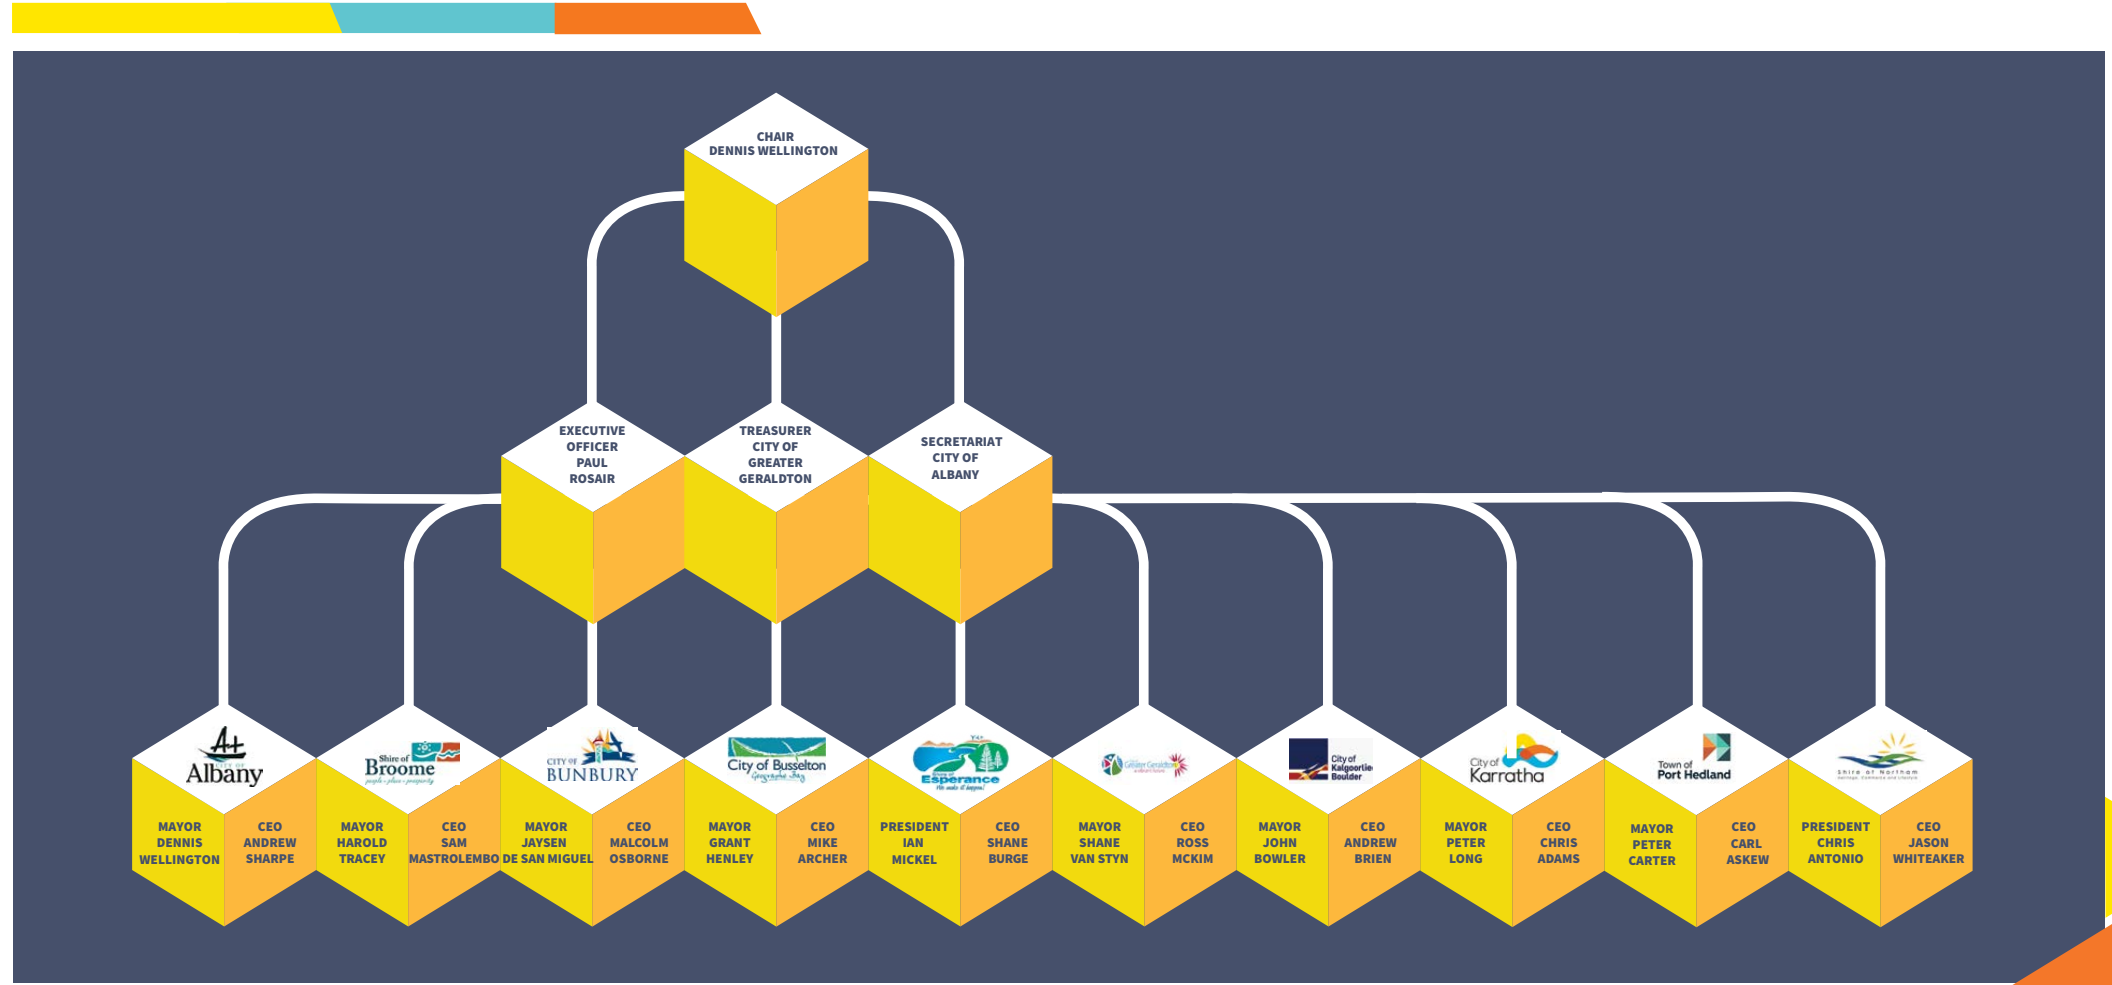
CHAIR
DENNIS WELLINGTON

EXECUTIVE OFFICER PAUL ROSAIR

TREASURER CITY OF GREATER GERALDTON

SECRETARIAT CITY OF ALBANY

City of Albany

MAYOR DENNIS WELLINGTON

CEO ANDREW SHARPE

Shire of Broome people • place • prosperity

MAYOR HAROLD TRACEY

CEO SAM MASTROLEMBO

CITY OF BUNBURY

MAYOR JAYSEN DE SAN MIGUEL

CEO MALCOLM OSBORNE

City of Busselton

MAYOR GRANT HENLEY

CEO MIKE ARCHER

Shire of Esperance

PRESIDENT IAN MICKEL

CEO SHANE BURGE

City of Greater Geraldton

MAYOR SHANE VAN STYN

CEO ROSS MCKIM

City of Kalgoorlie Boulder

MAYOR JOHN BOWLER

CEO ANDREW BRIEN

City of Karratha

MAYOR PETER LONG

CEO CHRIS ADAMS

Town of Port Hedland

MAYOR PETER CARTER

CEO CARL ASKEW

Shire of Northam

PRESIDENT CHRIS ANTONIO

CEO JASON WHITEAKER